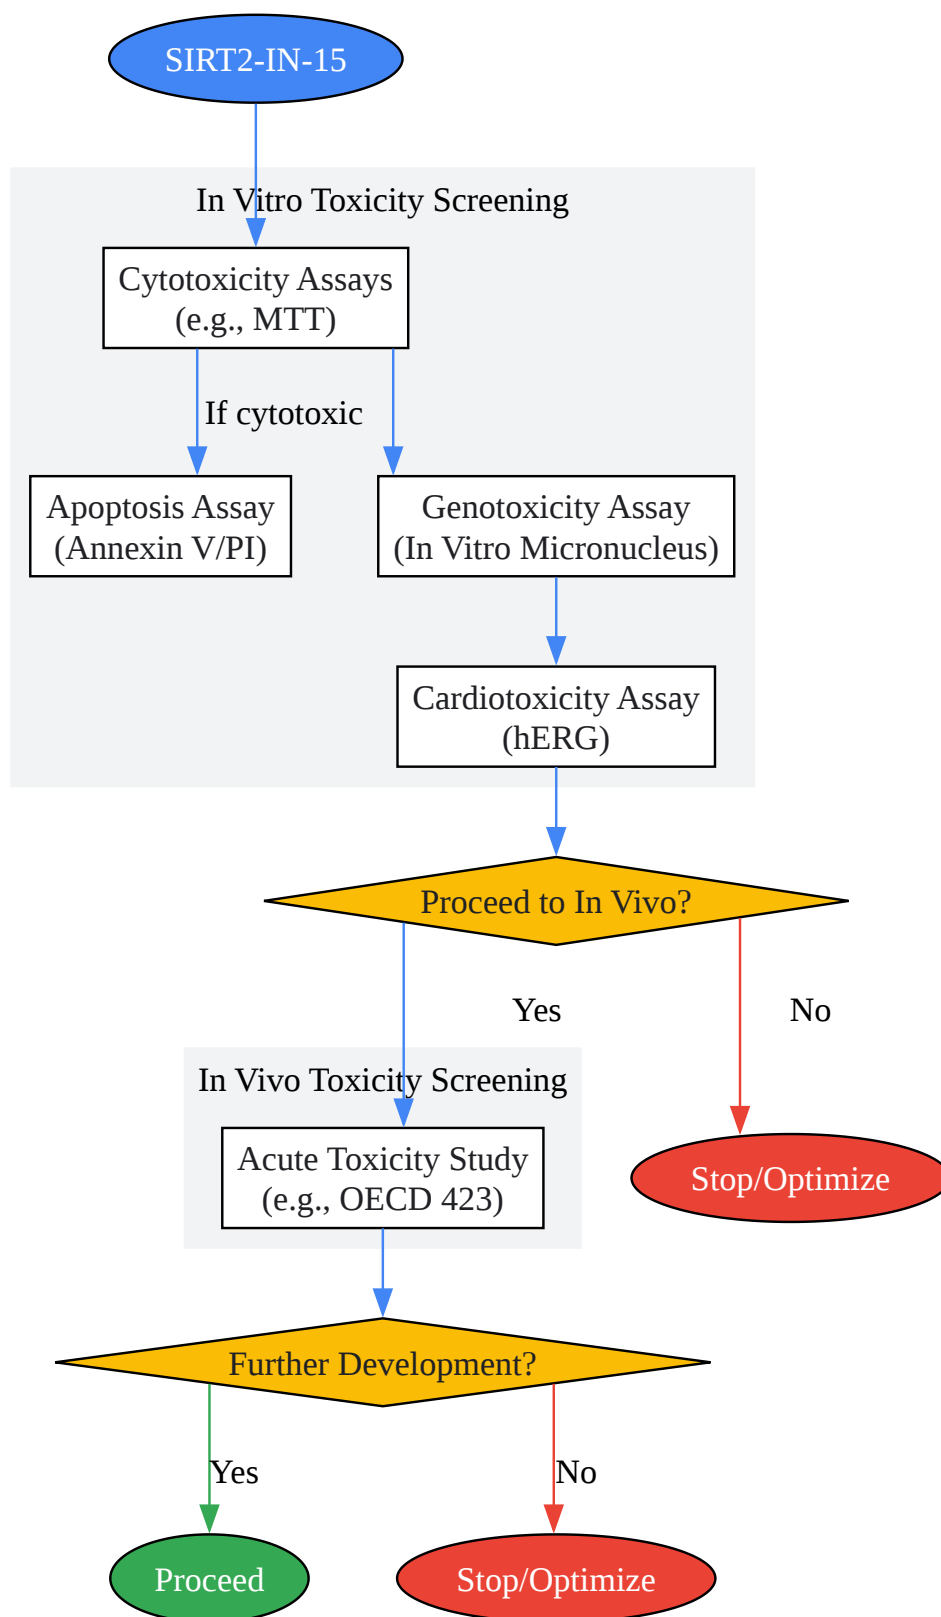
SIRT2-IN-15

In Vitro Toxicity Screening

Cytotoxicity Assays (e.g., MTT)

If cytotoxic

Apoptosis Assay (Annexin V/PI)

Genotoxicity Assay (In Vitro Micronucleus)

Cardiotoxicity Assay (hERG)

Proceed to In Vivo?

Yes

No

In Vivo Toxicity Screening

Acute Toxicity Study (e.g., OECD 423)

Stop/Optimize

Further Development?

Yes

No

Proceed

Stop/Optimize